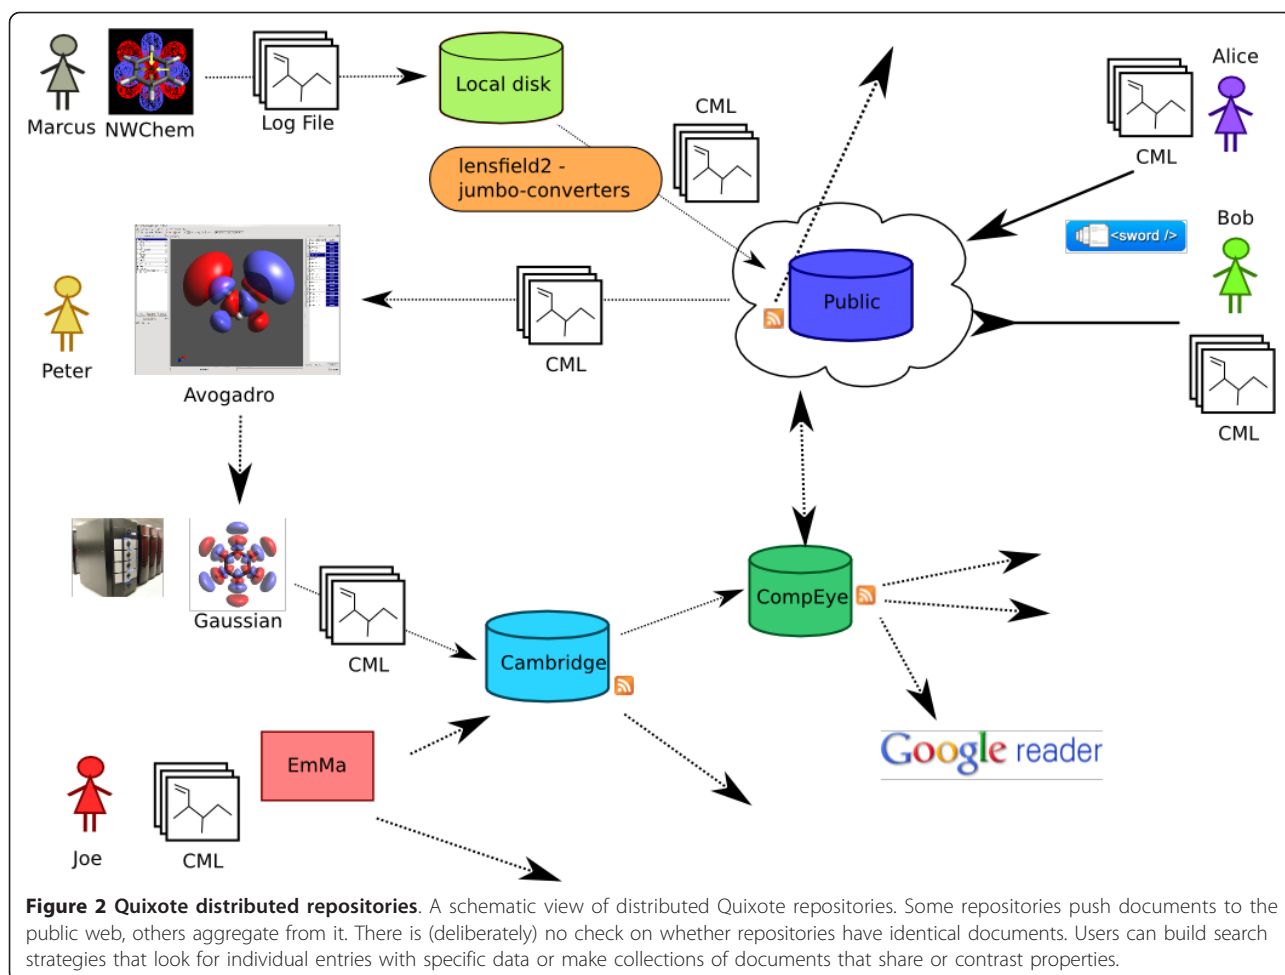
Marcus NWChem

Log File

Local disk

CML

Alice

lensfield2 - jumbo-converters

CML

Bob

<sword />

Public

CML

Peter

Avogadro

CML

Gaussian

CML

CompEye

Cambridge

EmMa

Google reader

Joe

CML

**Figure 2 Quixote distributed repositories**. A schematic view of distributed Quixote repositories. Some repositories push documents to the public web, others aggregate from it. There is (deliberately) no check on whether repositories have identical documents. Users can build search strategies that look for individual entries with specific data or make collections of documents that share or contrast properties.